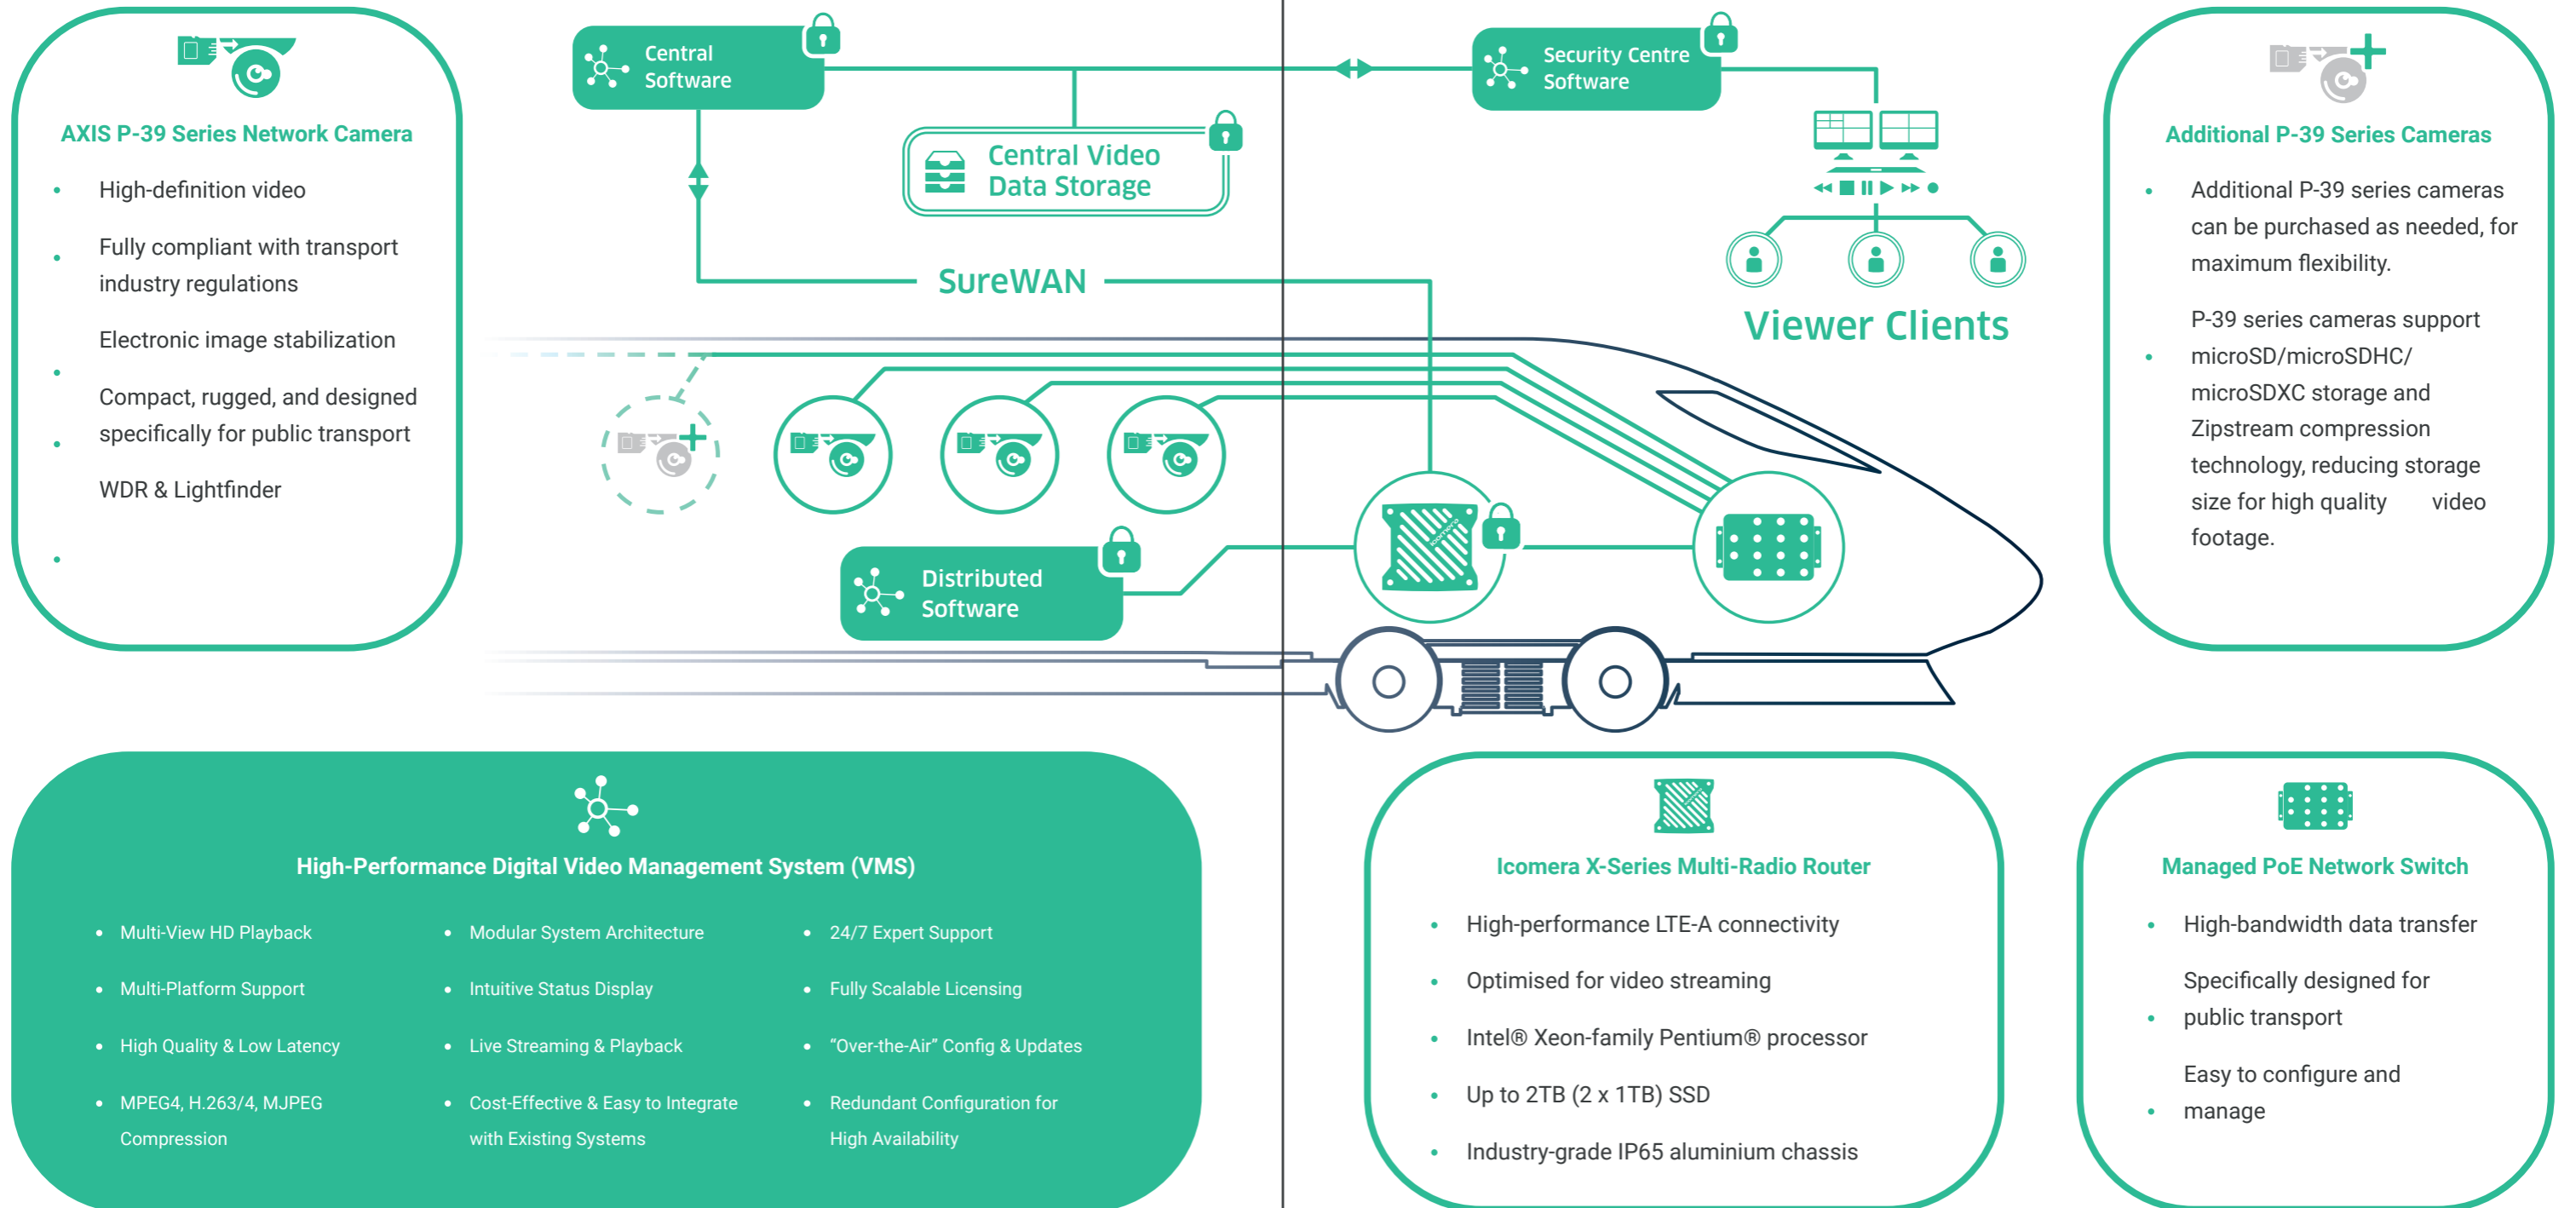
AXIS P-39 Series Network Camera

- High-definition video
- Fully compliant with transport industry regulations
- Electronic image stabilization
- Compact, rugged, and designed specifically for public transport
- WDR & Lightfinder

Central Software

Central Video Data Storage

Security Centre Software

SureWAN

Viewer Clients

Distributed Software

Additional P-39 Series Cameras

- Additional P-39 series cameras can be purchased as needed, for maximum flexibility.
- P-39 series cameras support microSD/microSDHC/ microSDXC storage and Zipstream compression technology, reducing storage size for high quality video footage.

High-Performance Digital Video Management System (VMS)

- Multi-View HD Playback
- Multi-Platform Support
- High Quality & Low Latency
- MPEG4, H.263/4, MJPEG Compression
- Modular System Architecture
- Intuitive Status Display
- Live Streaming & Playback
- Cost-Effective & Easy to Integrate with Existing Systems
- 24/7 Expert Support
- Fully Scalable Licensing
- “Over-the-Air” Config & Updates
- Redundant Configuration for High Availability

Icomera X-Series Multi-Radio Router

- High-performance LTE-A connectivity
- Optimised for video streaming
- Intel® Xeon-family Pentium® processor
- Up to 2TB (2 x 1TB) SSD
- Industry-grade IP65 aluminium chassis

Managed PoE Network Switch

- High-bandwidth data transfer
- Specifically designed for public transport
- Easy to configure and manage